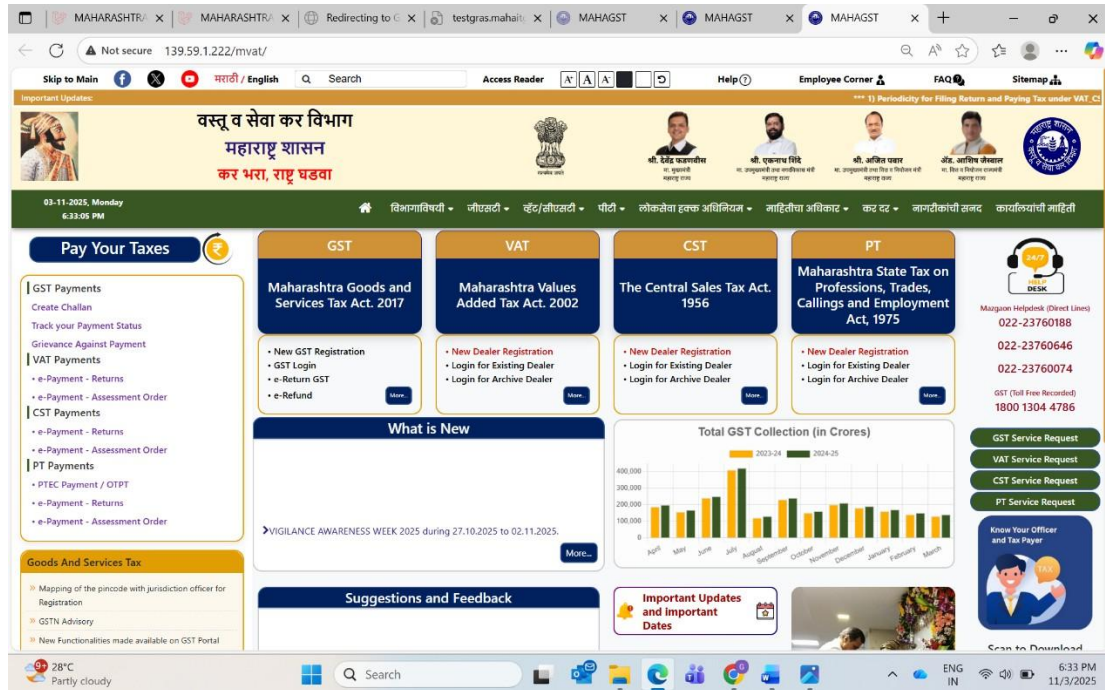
MAHARASHTRA × | MAHARASHTRA × | Redirecting to G × | testgras.mahait × | MAHAGST × | MAHAGST × | MAHAGST × | +

Not secure 139.59.1.222/mvat/

Skip to Main | मराठी / English | Search | Access Reader | A⁻ A A⁺ | Help | Employee Corner | FAQ | Sitemap

Important Updates: | *** 1) Periodicity for Filing Return and Paying Tax under VAT_C

वस्तू व सेवा कर विभाग
महाराष्ट्र शासन
कर भरा, राष्ट्र घडवा

श्री. देवेंद्र फडणवीस | श्री. एकनाथ शिंदे | श्री. अजित पवार | ॲड. आशिष जैस्वाल

03-11-2025, Monday
6:33:05 PM

विभागाविषयी | जीएसटी | व्हॅट/सीएसटी | पीटी | लोकसेवा हक्क अधिनियम | माहितीचा अधिकार | कर दर | नागरीकांची सनद | कार्यालयांची माहिती

Pay Your Taxes

GST Payments
Create Challan
Track your Payment Status
Grievance Against Payment
VAT Payments
• e-Payment - Returns
• e-Payment - Assessment Order
CST Payments
• e-Payment - Returns
• e-Payment - Assessment Order
PT Payments
• PTEC Payment / OTPT
• e-Payment - Returns
• e-Payment - Assessment Order

GST
Maharashtra Goods and Services Tax Act. 2017
• New GST Registration
• GST Login
• e-Return GST
• e-Refund
More..

VAT
Maharashtra Values Added Tax Act. 2002
• New Dealer Registration
• Login for Existing Dealer
• Login for Archive Dealer
More..

CST
The Central Sales Tax Act. 1956
• New Dealer Registration
• Login for Existing Dealer
• Login for Archive Dealer
More..

PT
Maharashtra State Tax on Professions, Trades, Callings and Employment Act, 1975
• New Dealer Registration
• Login for Existing Dealer
• Login for Archive Dealer
More..

24/7 HELP DESK
Mazgaon Helpdesk (Direct Lines)
022-23760188
022-23760646
022-23760074
GST (Toll Free Recorded)
1800 1304 4786

What is New
VIGILANCE AWARENESS WEEK 2025 during 27.10.2025 to 02.11.2025.
More..

Total GST Collection (in Crores)
2023-24 | 2024-25
400,000
300,000
200,000
100,000
0
April May June July August September October November December January February March

GST Service Request
VAT Service Request
CST Service Request
PT Service Request

Know Your Officer and Tax Payer
Scan to Download

Goods And Services Tax
» Mapping of the pincode with jurisdiction officer for Registration
» GSTN Advisory
» New Functionalities made available on GST Portal

Suggestions and Feedback

Important Updates and important Dates

28°C Partly cloudy | Search | ENG IN | 6:33 PM 11/3/2025